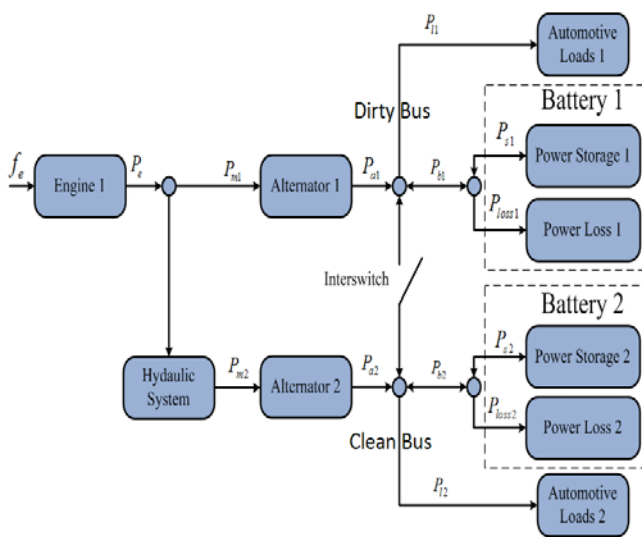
$P_{l1}$

Automotive Loads 1

Dirty Bus

Battery 1

$f_e$

Engine 1

$P_e$

$P_{m1}$

Alternator 1

$P_{a1}$

$P_{b1}$

$P_{s1}$

Power Storage 1

$P_{loss1}$

Power Loss 1

Interswitch

Battery 2

Hydaulic System

$P_{m2}$

Alternator 2

$P_{a2}$

$P_{b2}$

$P_{s2}$

Power Storage 2

$P_{loss2}$

Power Loss 2

Clean Bus

$P_{l2}$

Automotive Loads 2